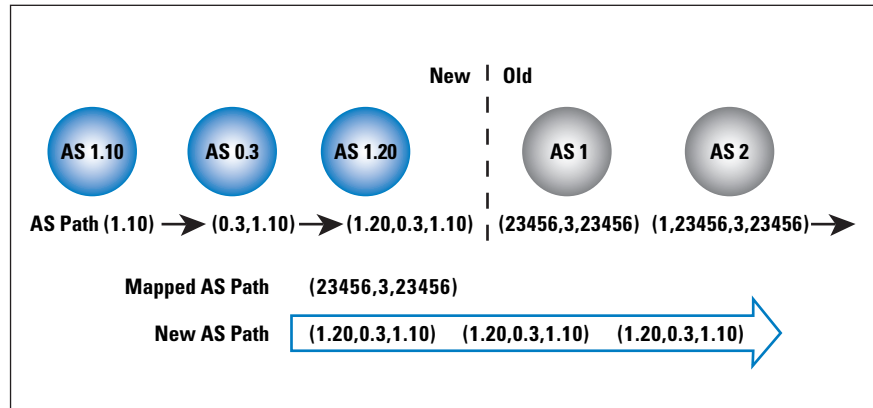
New | Old

AS 1.10
AS 0.3
AS 1.20
AS 1
AS 2

AS Path (1.10) (0.3,1.10) (1.20,0.3,1.10) (23456,3,23456) (1,23456,3,23456)

Mapped AS Path (23456,3,23456)

New AS Path (1.20,0.3,1.10) (1.20,0.3,1.10) (1.20,0.3,1.10)